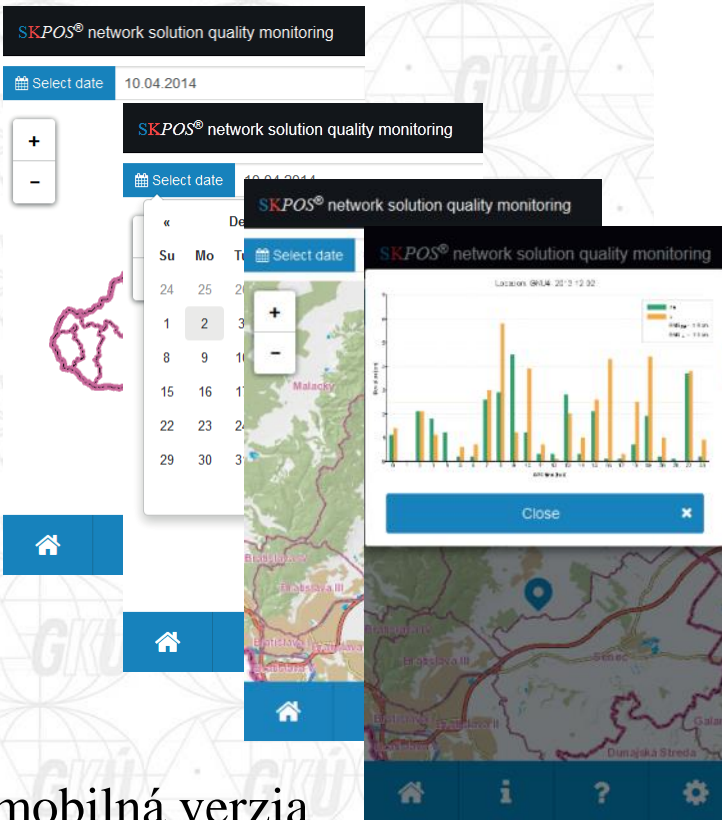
SKPOS® network solution quality monitoring

Select date 10.04.2014

+
-

SKPOS® network solution quality monitoring

Select date 10.04.2014

« De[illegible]

| Su | Mo | Tu |
|---|---|---|
| 24 | 25 | 2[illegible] |
| 1 | 2 | 3 |
| 8 | 9 | 10 |
| 15 | 16 | 1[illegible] |
| 22 | 23 | 2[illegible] |
| 29 | 30 | 3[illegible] |

SKPOS® network solution quality monitoring

Select date

+
-

Malacky

Bratislava IV

Bratislava III

Bratislava

SKPOS® network solution quality monitoring

Location: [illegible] 2013 12 02

Close

Bratislava

Bratislava III

Senec

Bratislava II

Dunajská Streda

Gala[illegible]

mobilná verzia